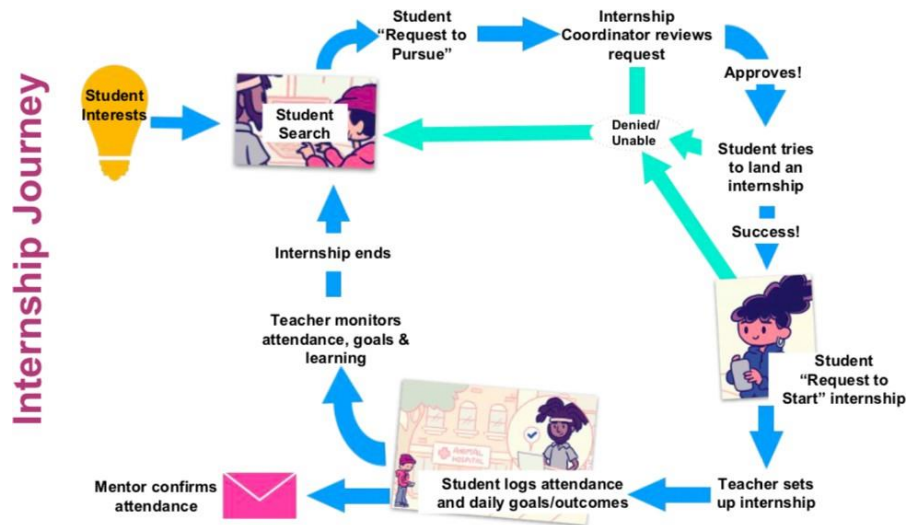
Internship Journey

Student Interests

Student Search

Student "Request to Pursue"

Internship Coordinator reviews request

Approves!

Denied/ Unable

Student tries to land an internship

Success!

Student "Request to Start" internship

Teacher sets up internship

Student logs attendance and daily goals/outcomes

ANIMAL HOSPITAL

Mentor confirms attendance

Teacher monitors attendance, goals & learning

Internship ends